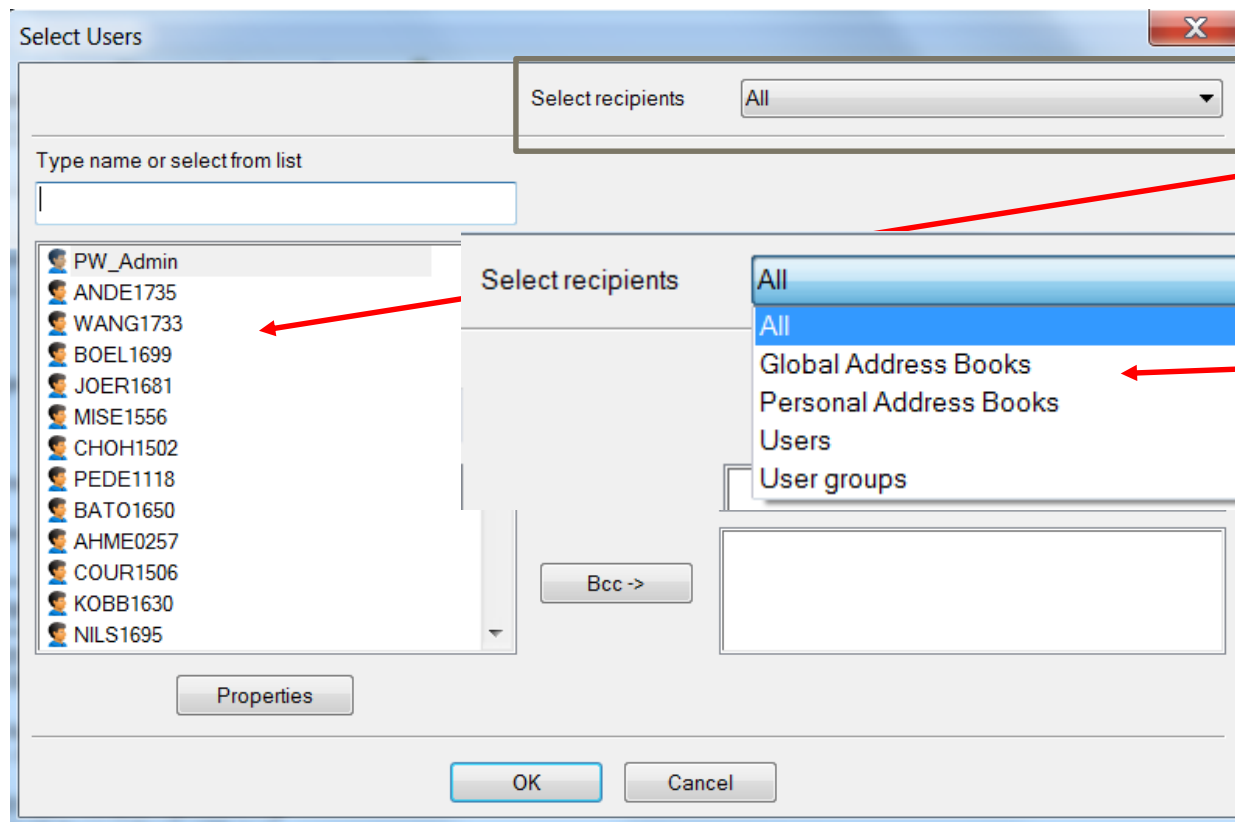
Select Users

Select recipients All

Type name or select from list

PW_Admin
ANDE1735
WANG1733
BOEL1699
JOER1681
MISE1556
CHOH1502
PEDE1118
BATO1650
AHME0257
COUR1506
KOBB1630
NILS1695

Select recipients All

All
Global Address Books
Personal Address Books
Users
User groups

Bcc ->

Properties

OK Cancel